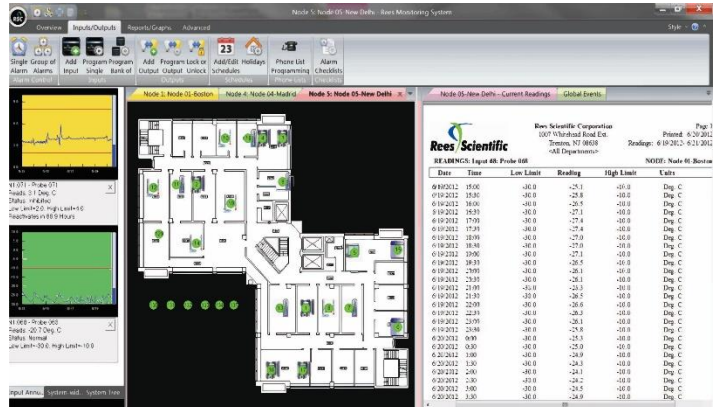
Node 5: Node 05-New Delhi - Rees Monitoring System

Overview Inputs/Outputs Reports/Graphs Advanced

Style

Single Alarm Group of Alarms
Alarm Control

Add Input Program Single Program Bank of
Inputs

Add Output Program Output Lock or Unlock Group of Outputs
Outputs

Add/Edit Schedules Holidays
Schedules

Phone List Programming
Phone Lists

Alarm Checklists
Checklists

Node 1: Node 01-Boston Node 4: Node 04-Madrid Node 5: Node 05-New Delhi

Node 05-New Delhi - Current Readings Global Events

NT 071 - Probe 071
Reads: 3.1 Deg. C
Status: Inhibited
Low Limit=2.0; High Limit=9.0
Reactivates in 88.9 Hours

NT 068 - Probe 068
Reads: -20.7 Deg. C
Status: Normal
Low Limit=-30.0; High Limit=-10.0

Input Annu... System Vid... System Tree

Rees Scientific

Rees Scientific Corporation
1007 Whitehead Road Ext.
Trenton, NJ 08638
<All Departments>

Page 1
Printed: 6/20/2012
Readings: 6/19/2012 - 6/21/2012

READINGS: Input 68: Probe 068
NODE: Node 01-Boston

| Date | Time | Low Limit | Reading | High Limit | Units |
|---|---|---|---|---|---|
| 6/19/2012 | 15:00 | -30.0 | -25.1 | -10.0 | Deg. C |
| 6/19/2012 | 15:30 | -30.0 | -25.8 | -10.0 | Deg. C |
| 6/19/2012 | 16:00 | -30.0 | -26.5 | -10.0 | Deg. C |
| 6/19/2012 | 16:30 | -30.0 | -27.1 | -10.0 | Deg. C |
| 6/19/2012 | 17:00 | -30.0 | -27.4 | -10.0 | Deg. C |
| 6/19/2012 | 17:30 | -30.0 | -27.4 | -10.0 | Deg. C |
| 6/19/2012 | 18:00 | -30.0 | -27.0 | -10.0 | Deg. C |
| 6/19/2012 | 18:30 | -30.0 | -27.0 | -10.0 | Deg. C |
| 6/19/2012 | 19:00 | -30.0 | -27.1 | -10.0 | Deg. C |
| 6/19/2012 | 19:30 | -30.0 | -26.5 | -10.0 | Deg. C |
| 6/19/2012 | 20:00 | -30.0 | -26.1 | -10.0 | Deg. C |
| 6/19/2012 | 20:30 | -30.0 | -26.1 | -10.0 | Deg. C |
| 6/19/2012 | 21:00 | -30.0 | -25.3 | -10.0 | Deg. C |
| 6/19/2012 | 21:30 | -30.0 | -26.5 | -10.0 | Deg. C |
| 6/19/2012 | 22:00 | -30.0 | -26.6 | -10.0 | Deg. C |
| 6/19/2012 | 22:30 | -30.0 | -26.3 | -10.0 | Deg. C |
| 6/19/2012 | 23:00 | -30.0 | -26.1 | -10.0 | Deg. C |
| 6/19/2012 | 23:30 | -30.0 | -25.8 | -10.0 | Deg. C |
| 6/20/2012 | 0:00 | -30.0 | -25.3 | -10.0 | Deg. C |
| 6/20/2012 | 0:30 | -30.0 | -25.0 | -10.0 | Deg. C |
| 6/20/2012 | 1:00 | -30.0 | -24.9 | -10.0 | Deg. C |
| 6/20/2012 | 1:30 | -30.0 | -24.3 | -10.0 | Deg. C |
| 6/20/2012 | 2:00 | -30.0 | -24.1 | -10.0 | Deg. C |
| 6/20/2012 | 2:30 | -30.0 | -24.2 | -10.0 | Deg. C |
| 6/20/2012 | 3:00 | -30.0 | -23.8 | -10.0 | Deg. C |
| 6/20/2012 | 3:30 | -30.0 | -23.8 | -10.0 | Deg. C |